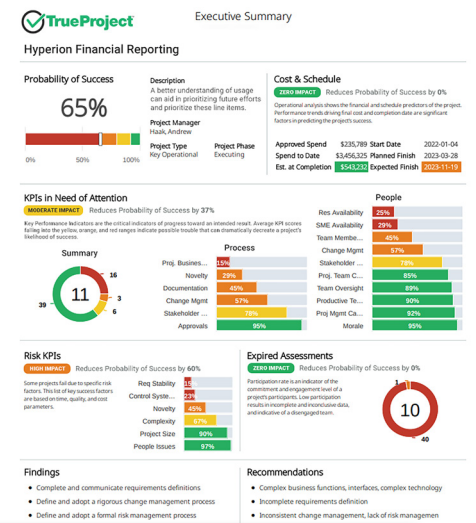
TrueProject

Executive Summary

Hyperion Financial Reporting

Probability of Success

65%

0% 50% 100%

Description
A better understanding of usage can aid in prioritizing future efforts and prioritize these line items.

Project Manager
Haak, Andrew

Project Type
Key Operational

Project Phase
Executing

Cost & Schedule

ZERO IMPACT Reduces Probability of Success by 0%

Operational analysis shows the financial and schedule predictors of the project. Performance trends driving final cost and completion date are significant factors in predicting the project's success.

| | | | |
|---|---|---|---|
| Approved Spend | $235,789 | Start Date | 2022-01-04 |
| Spend to Date | $3,456,325 | Planned Finish | 2023-03-28 |
| Est. at Completion | $543,232 | Expected Finish | 2023-11-19 |

KPIs in Need of Attention

MODERATE IMPACT Reduces Probability of Success by 37%

Key Performance Indicators are the critical indicators of progress toward an intended result. Average KPI scores falling into the yellow, orange, and red ranges indicate possible trouble that can dramatically decrease a project's likelihood of success.

Summary

11

16 3 6 39

Process

| | |
|---|---|
| Proj. Busines... | 15% |
| Novelty | 29% |
| Documentation | 45% |
| Change Mgmt | 57% |
| Stakeholder ... | 78% |
| Approvals | 95% |

People

| | |
|---|---|
| Res Availability | 25% |
| SME Availability | 29% |
| Team Membe... | 45% |
| Change Mgmt | 57% |
| Stakeholder ... | 78% |
| Proj. Team C... | 85% |
| Team Oversight | 89% |
| Productive Te... | 90% |
| Proj Mgmt Ca... | 92% |
| Morale | 95% |

Risk KPIs

HIGH IMPACT Reduces Probability of Success by 60%

Some projects fail due to specific risk factors. This list of key success factors are based on time, quality, and cost parameters.

| | |
|---|---|
| Req Stability | 15 |
| Control Syste... | 23 |
| Novelty | 45% |
| Complexity | 67% |
| Project Size | 90% |
| People Issues | 97% |

Expired Assessments

ZERO IMPACT Reduces Probability of Success by 0%

Participation rate is an indicator of the commitment and engagement level of a project's participants. Low participation results in incomplete and inconclusive data, and indicative of a disengaged team.

10

1 40

Findings

• Complete and communicate requirements definitions
• Define and adopt a rigorous change management process
• Define and adopt a formal risk management process

Recommendations

• Complex business functions, interfaces, complex technology
• Incomplete requirements definition
• Inconsistent change management, lack of risk managemen